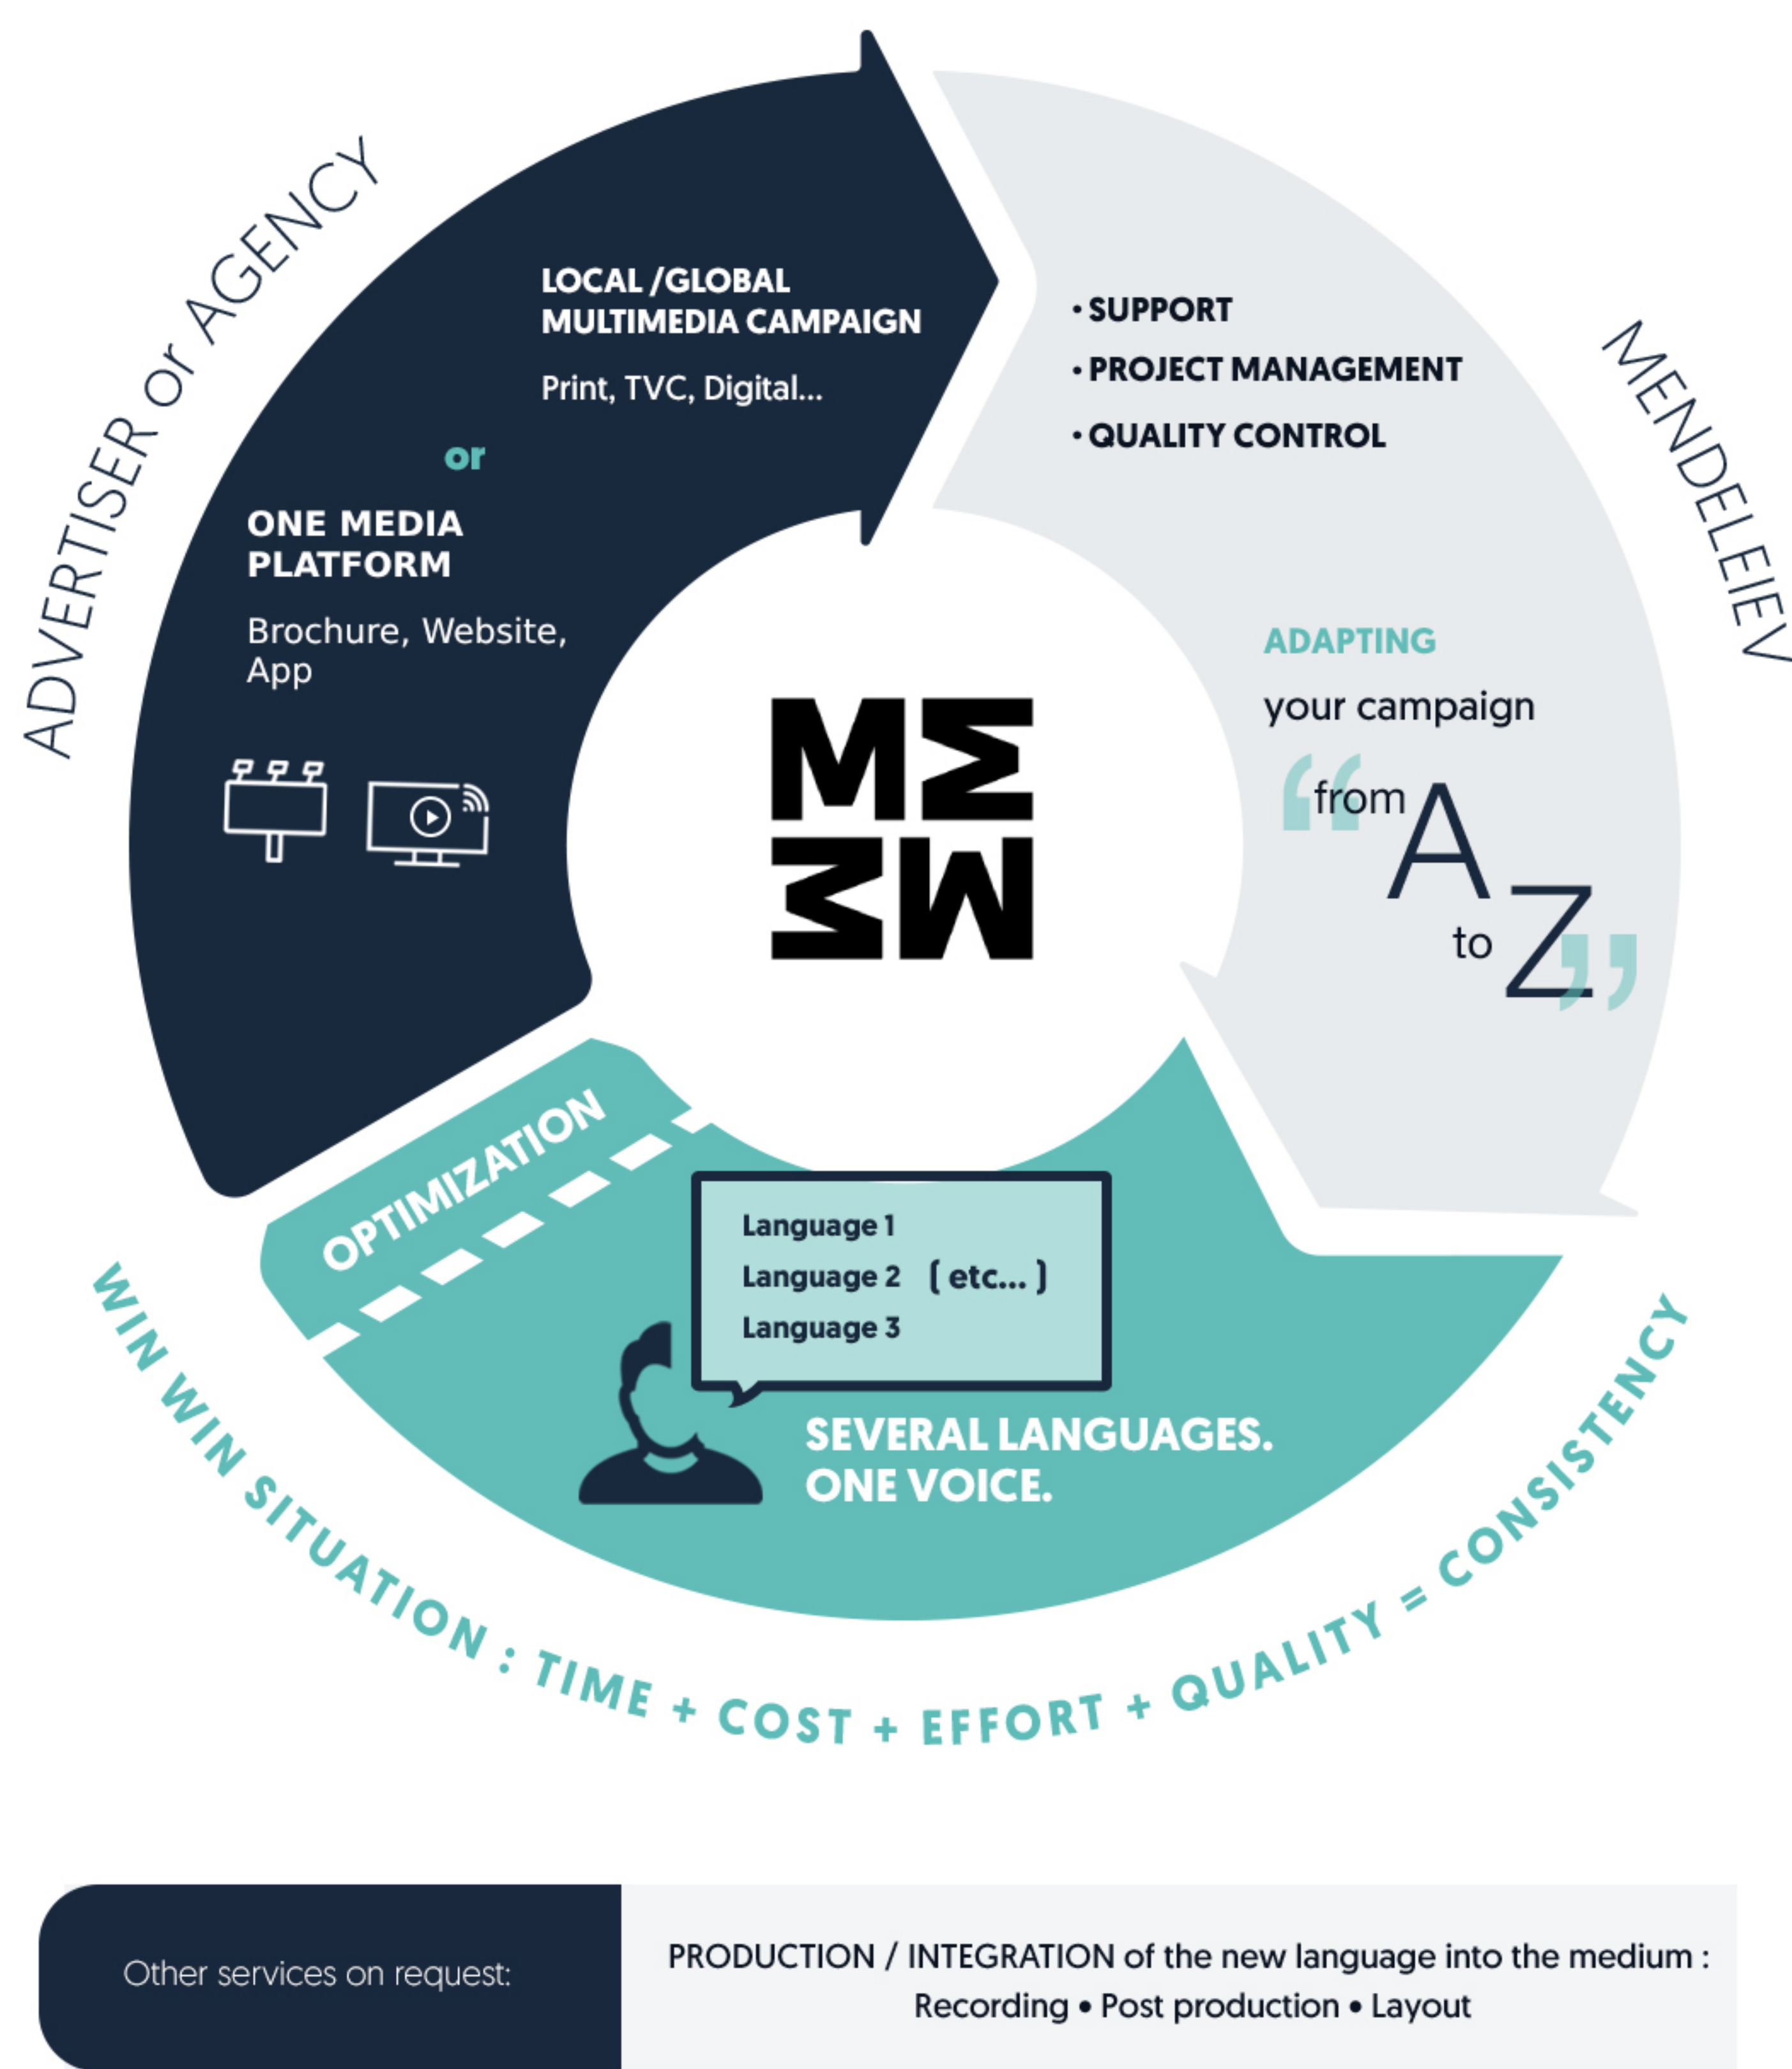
ADVERTISER or AGENCY

LOCAL /GLOBAL MULTIMEDIA CAMPAIGN

Print, TVC, Digital...

or

ONE MEDIA PLATFORM

Brochure, Website, App

MENDELEIEV

• SUPPORT
• PROJECT MANAGEMENT
• QUALITY CONTROL

ADAPTING

your campaign

“from A to Z”

OPTIMIZATION

Language 1
Language 2 ( etc... )
Language 3

SEVERAL LANGUAGES. ONE VOICE.

WIN WIN SITUATION : TIME + COST + EFFORT + QUALITY = CONSISTENCY

Other services on request:

PRODUCTION / INTEGRATION of the new language into the medium :
Recording • Post production • Layout